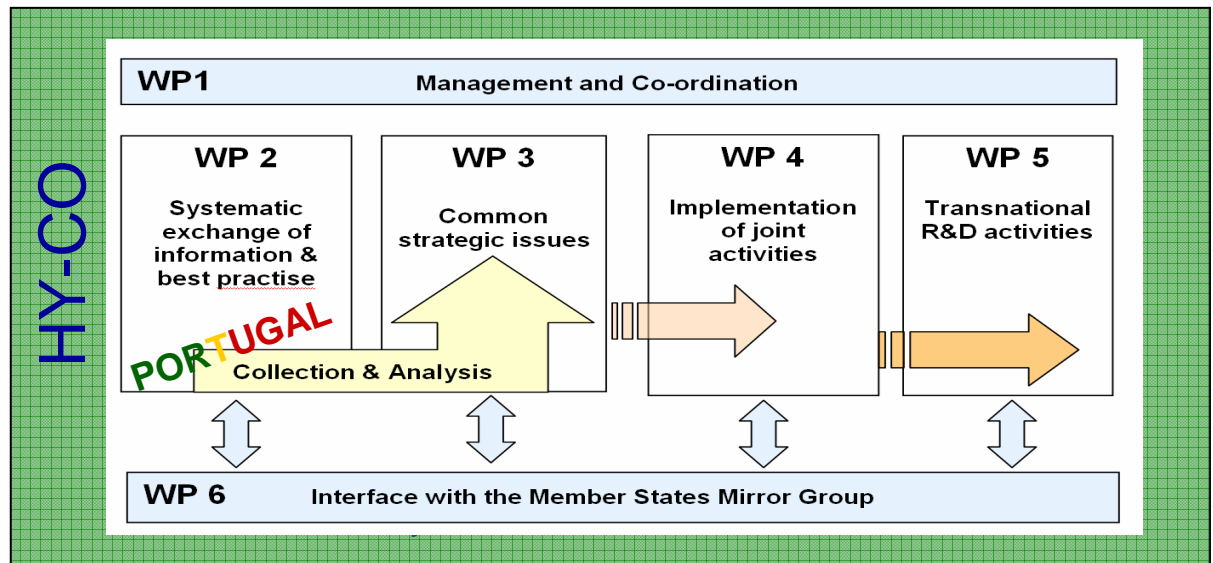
HY-CO

WP1 Management and Co-ordination

WP 2

Systematic exchange of information & best practise

WP 3

Common strategic issues

WP 4

Implementation of joint activities

WP 5

Transnational R&D activities

PORTUGAL

Collection & Analysis

WP 6 Interface with the Member States Mirror Group